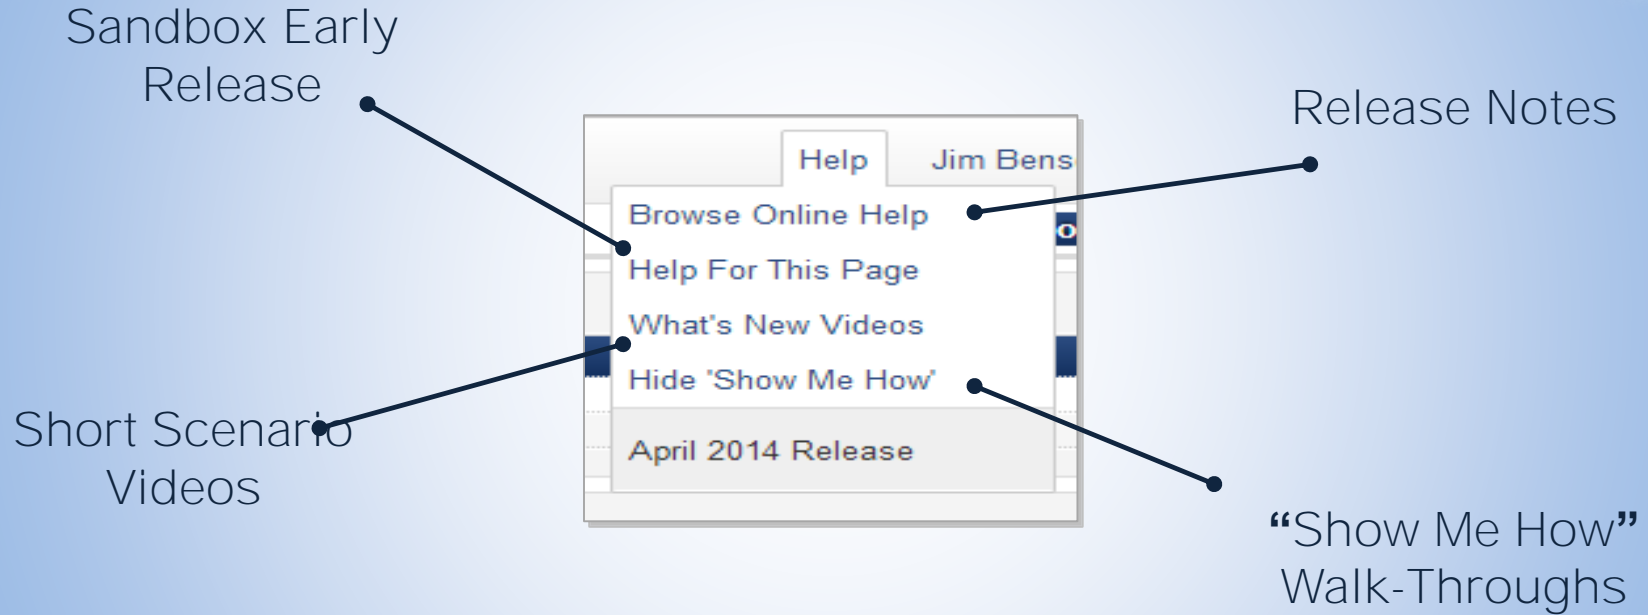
Sandbox Early Release

Release Notes

Help

Jim Bens

Browse Online Help

Help For This Page

What's New Videos

Hide 'Show Me How'

April 2014 Release

Short Scenario Videos

"Show Me How" Walk-Throughs